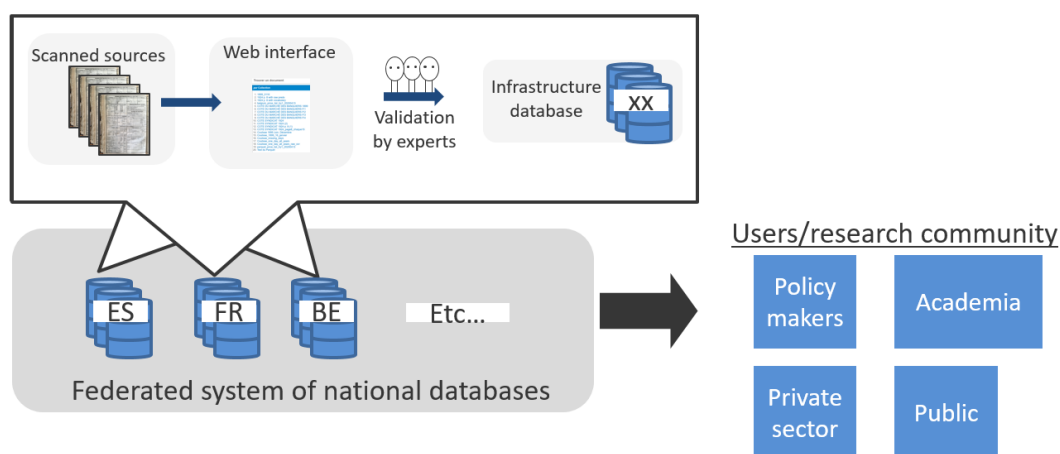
Scanned sources

Web interface

Validation by experts

Infrastructure database

XX

ES

FR

BE

Etc...

Federated system of national databases

Users/research community

Policy makers

Academia

Private sector

Public